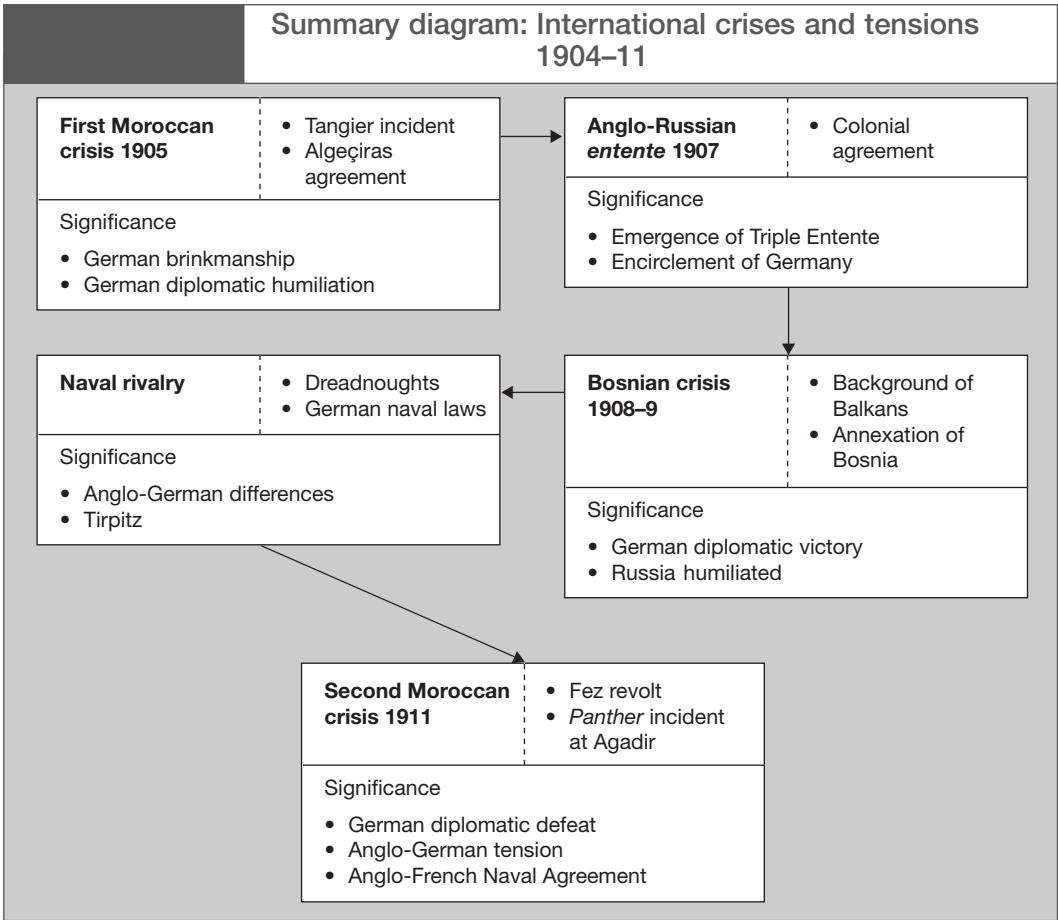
Summary diagram: International crises and tensions 1904–11

First Moroccan crisis 1905

• Tangier incident
• Algeçiras agreement

Significance

• German brinkmanship
• German diplomatic humiliation

Anglo-Russian *entente* 1907

• Colonial agreement

Significance

• Emergence of Triple Entente
• Encirclement of Germany

Bosnian crisis 1908–9

• Background of Balkans
• Annexation of Bosnia

Significance

• German diplomatic victory
• Russia humiliated

Naval rivalry

• Dreadnoughts
• German naval laws

Significance

• Anglo-German differences
• Tirpitz

Second Moroccan crisis 1911

• Fez revolt
• *Panther* incident at Agadir

Significance

• German diplomatic defeat
• Anglo-German tension
• Anglo-French Naval Agreement